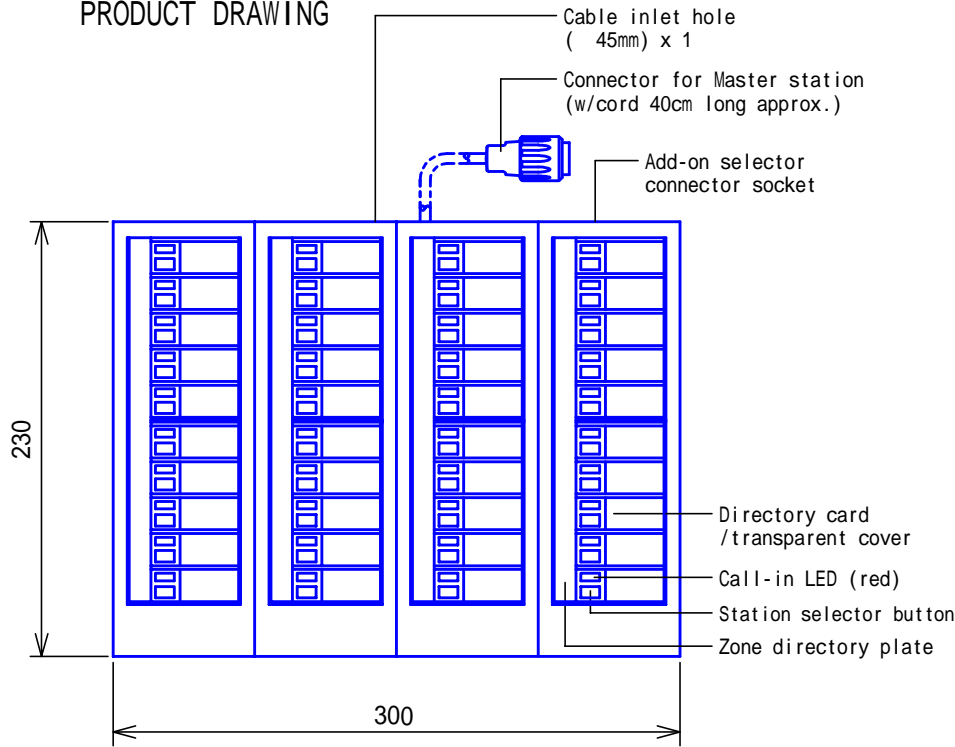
PRODUCT DRAWING

Cable inlet hole ( 45mm) x 1

Connector for Master station (w/cord 40cm long approx.)

Add-on selector connector socket

230

Directory card /transparent cover

Call-in LED (red)

Station selector button

Zone directory plate

300